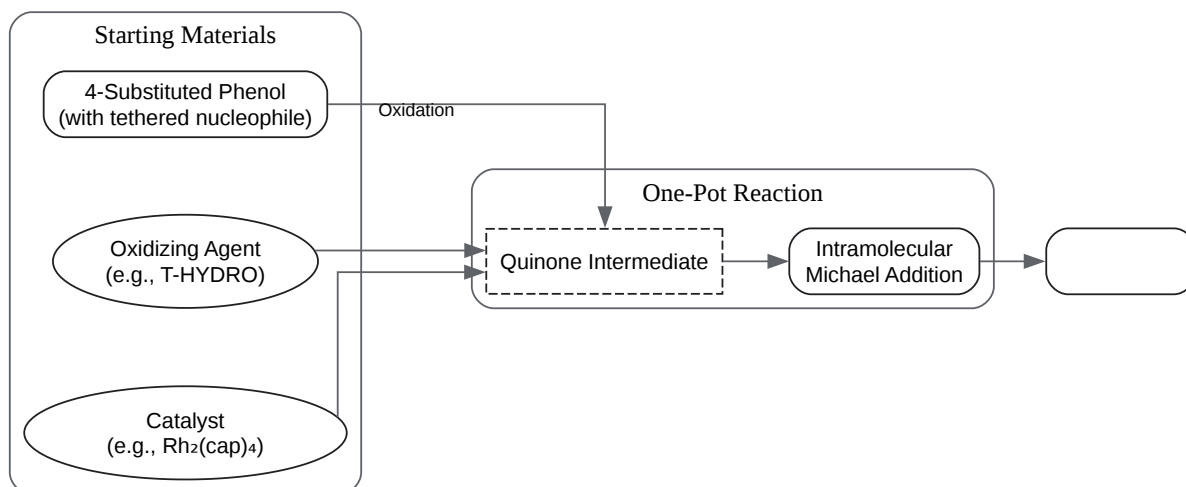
Starting Materials

4-Substituted Phenol (with tethered nucleophile)

Oxidation

Oxidizing Agent (e.g., T-HYDRO)

Catalyst (e.g., $Rh_2(cap)_4$)

One-Pot Reaction

Quinone Intermediate

Intramolecular Michael Addition